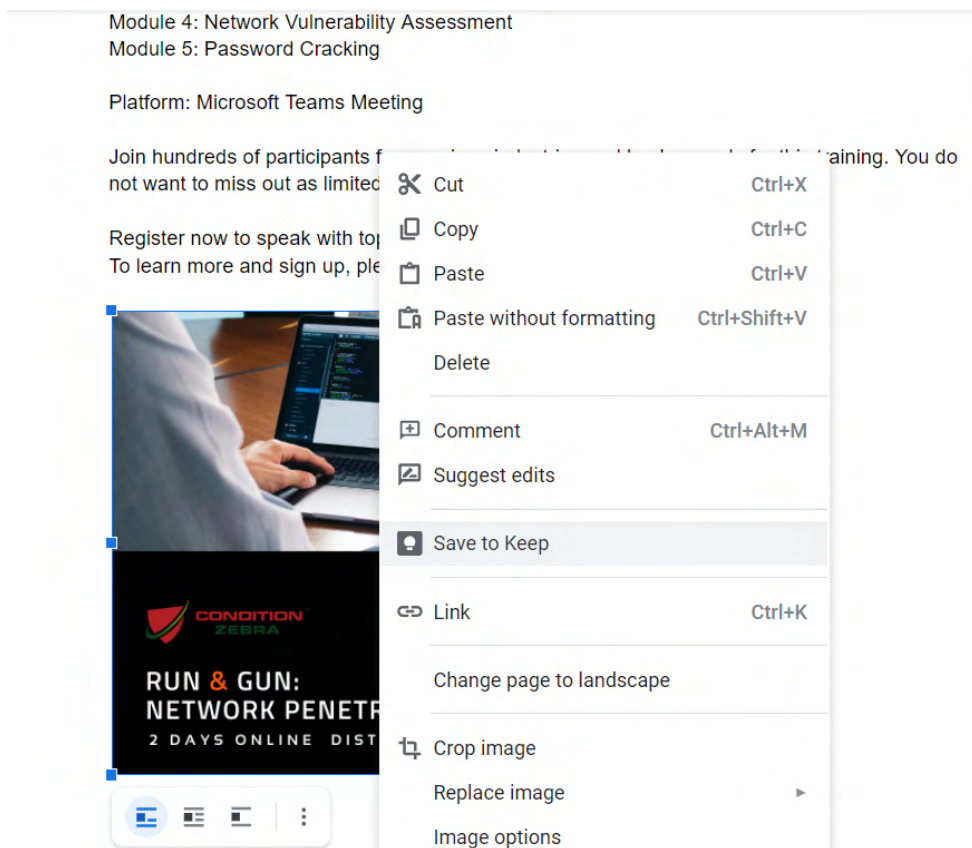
Module 4: Network Vulnerability Assessment
Module 5: Password Cracking

Platform: Microsoft Teams Meeting

Join hundreds of participants f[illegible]raining. You do not want to miss out as limited

Register now to speak with top
To learn more and sign up, ple

CONDITION ZEBRA
RUN & GUN:
NETWORK PENETR
2 DAYS ONLINE DIST

Cut Ctrl+X
Copy Ctrl+C
Paste Ctrl+V
Paste without formatting Ctrl+Shift+V
Delete
Comment Ctrl+Alt+M
Suggest edits
Save to Keep
Link Ctrl+K
Change page to landscape
Crop image
Replace image
Image options